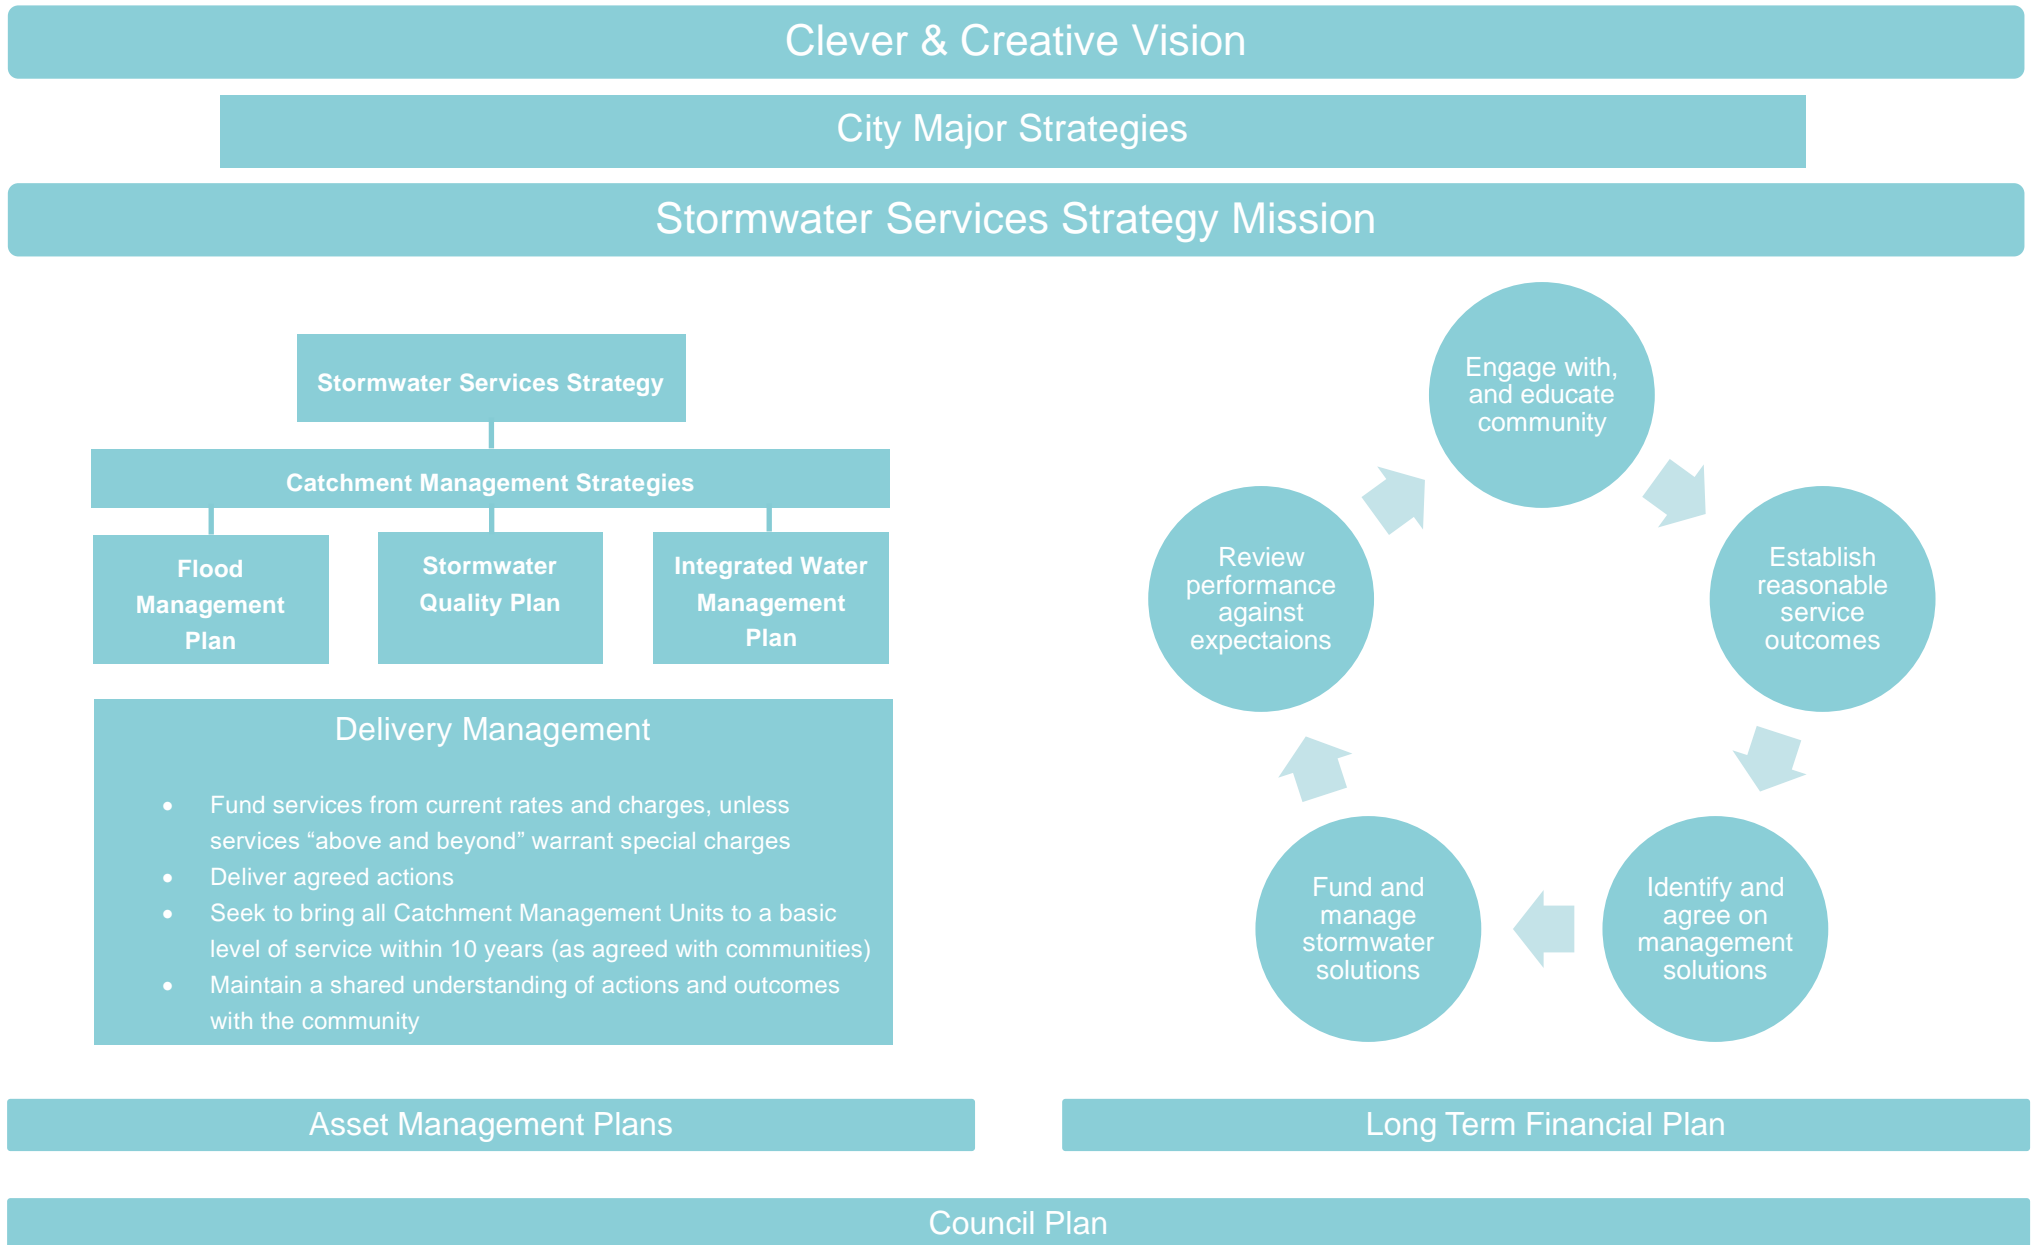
Clever & Creative Vision

City Major Strategies

Stormwater Services Strategy Mission

Stormwater Services Strategy

Catchment Management Strategies

Flood Management Plan

Stormwater Quality Plan

Integrated Water Management Plan

Delivery Management

- Fund services from current rates and charges, unless services “above and beyond” warrant special charges
- Deliver agreed actions
- Seek to bring all Catchment Management Units to a basic level of service within 10 years (as agreed with communities)
- Maintain a shared understanding of actions and outcomes with the community

Engage with, and educate community

Establish reasonable service outcomes

Identify and agree on management solutions

Fund and manage stormwater solutions

Review performance against expectaions

Asset Management Plans

Long Term Financial Plan

Council Plan